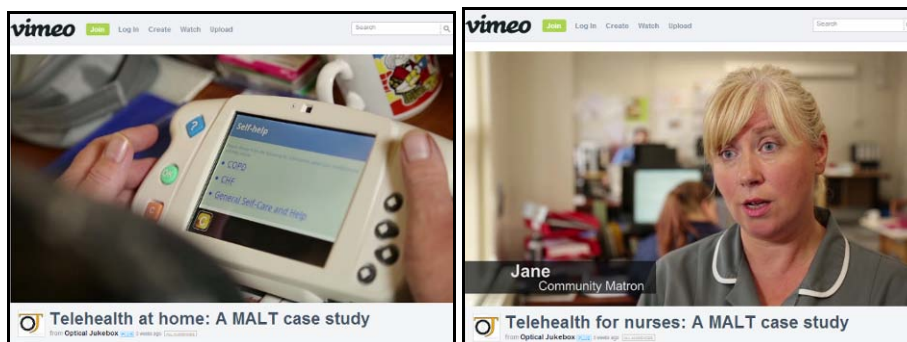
vimeo Join Log In Create Watch Upload Search

Self-help

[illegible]

• COPD

• CHF

• General Self-Care and Help

Telehealth at home: A MALT case study

from Optical Jukebox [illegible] 3 weeks ago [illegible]

vimeo Join Log In Create Watch Upload Search

Jane
Community Matron

Telehealth for nurses: A MALT case study

from Optical Jukebox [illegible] 3 weeks ago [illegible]